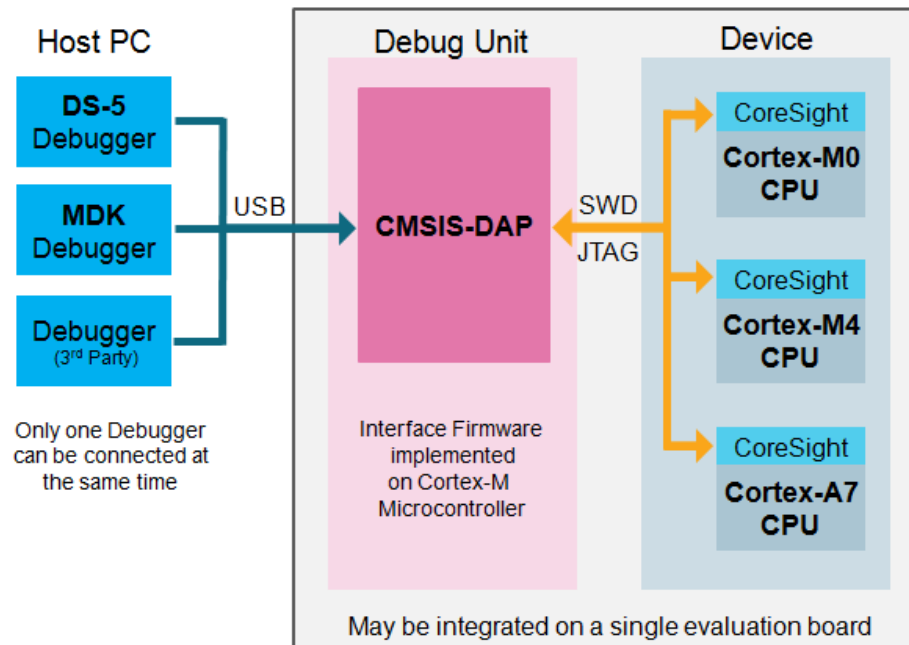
Host PC

DS-5 Debugger

MDK Debugger

Debugger (3$^{rd}$ Party)

Only one Debugger can be connected at the same time

USB

Debug Unit

CMSIS-DAP

Interface Firmware implemented on Cortex-M Microcontroller

SWD

JTAG

Device

CoreSight

Cortex-M0 CPU

CoreSight

Cortex-M4 CPU

CoreSight

Cortex-A7 CPU

May be integrated on a single evaluation board